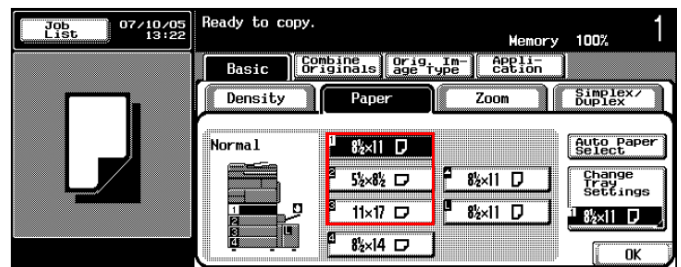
Job List 07/10/05 13:22

Ready to copy.

Memory 100%

1

Basic

Combine Originals

Orig. Image Type

Application

Density

Paper

Zoom

Simplex/ Duplex

Normal

1 $8\frac{1}{2}$×11

2 $5\frac{1}{2}$×$8\frac{1}{2}$

3 11×17

4 $8\frac{1}{2}$×14

$8\frac{1}{2}$×11

$8\frac{1}{2}$×11

Auto Paper Select

Change Tray Settings

1 $8\frac{1}{2}$×11

1

2

3

4

OK